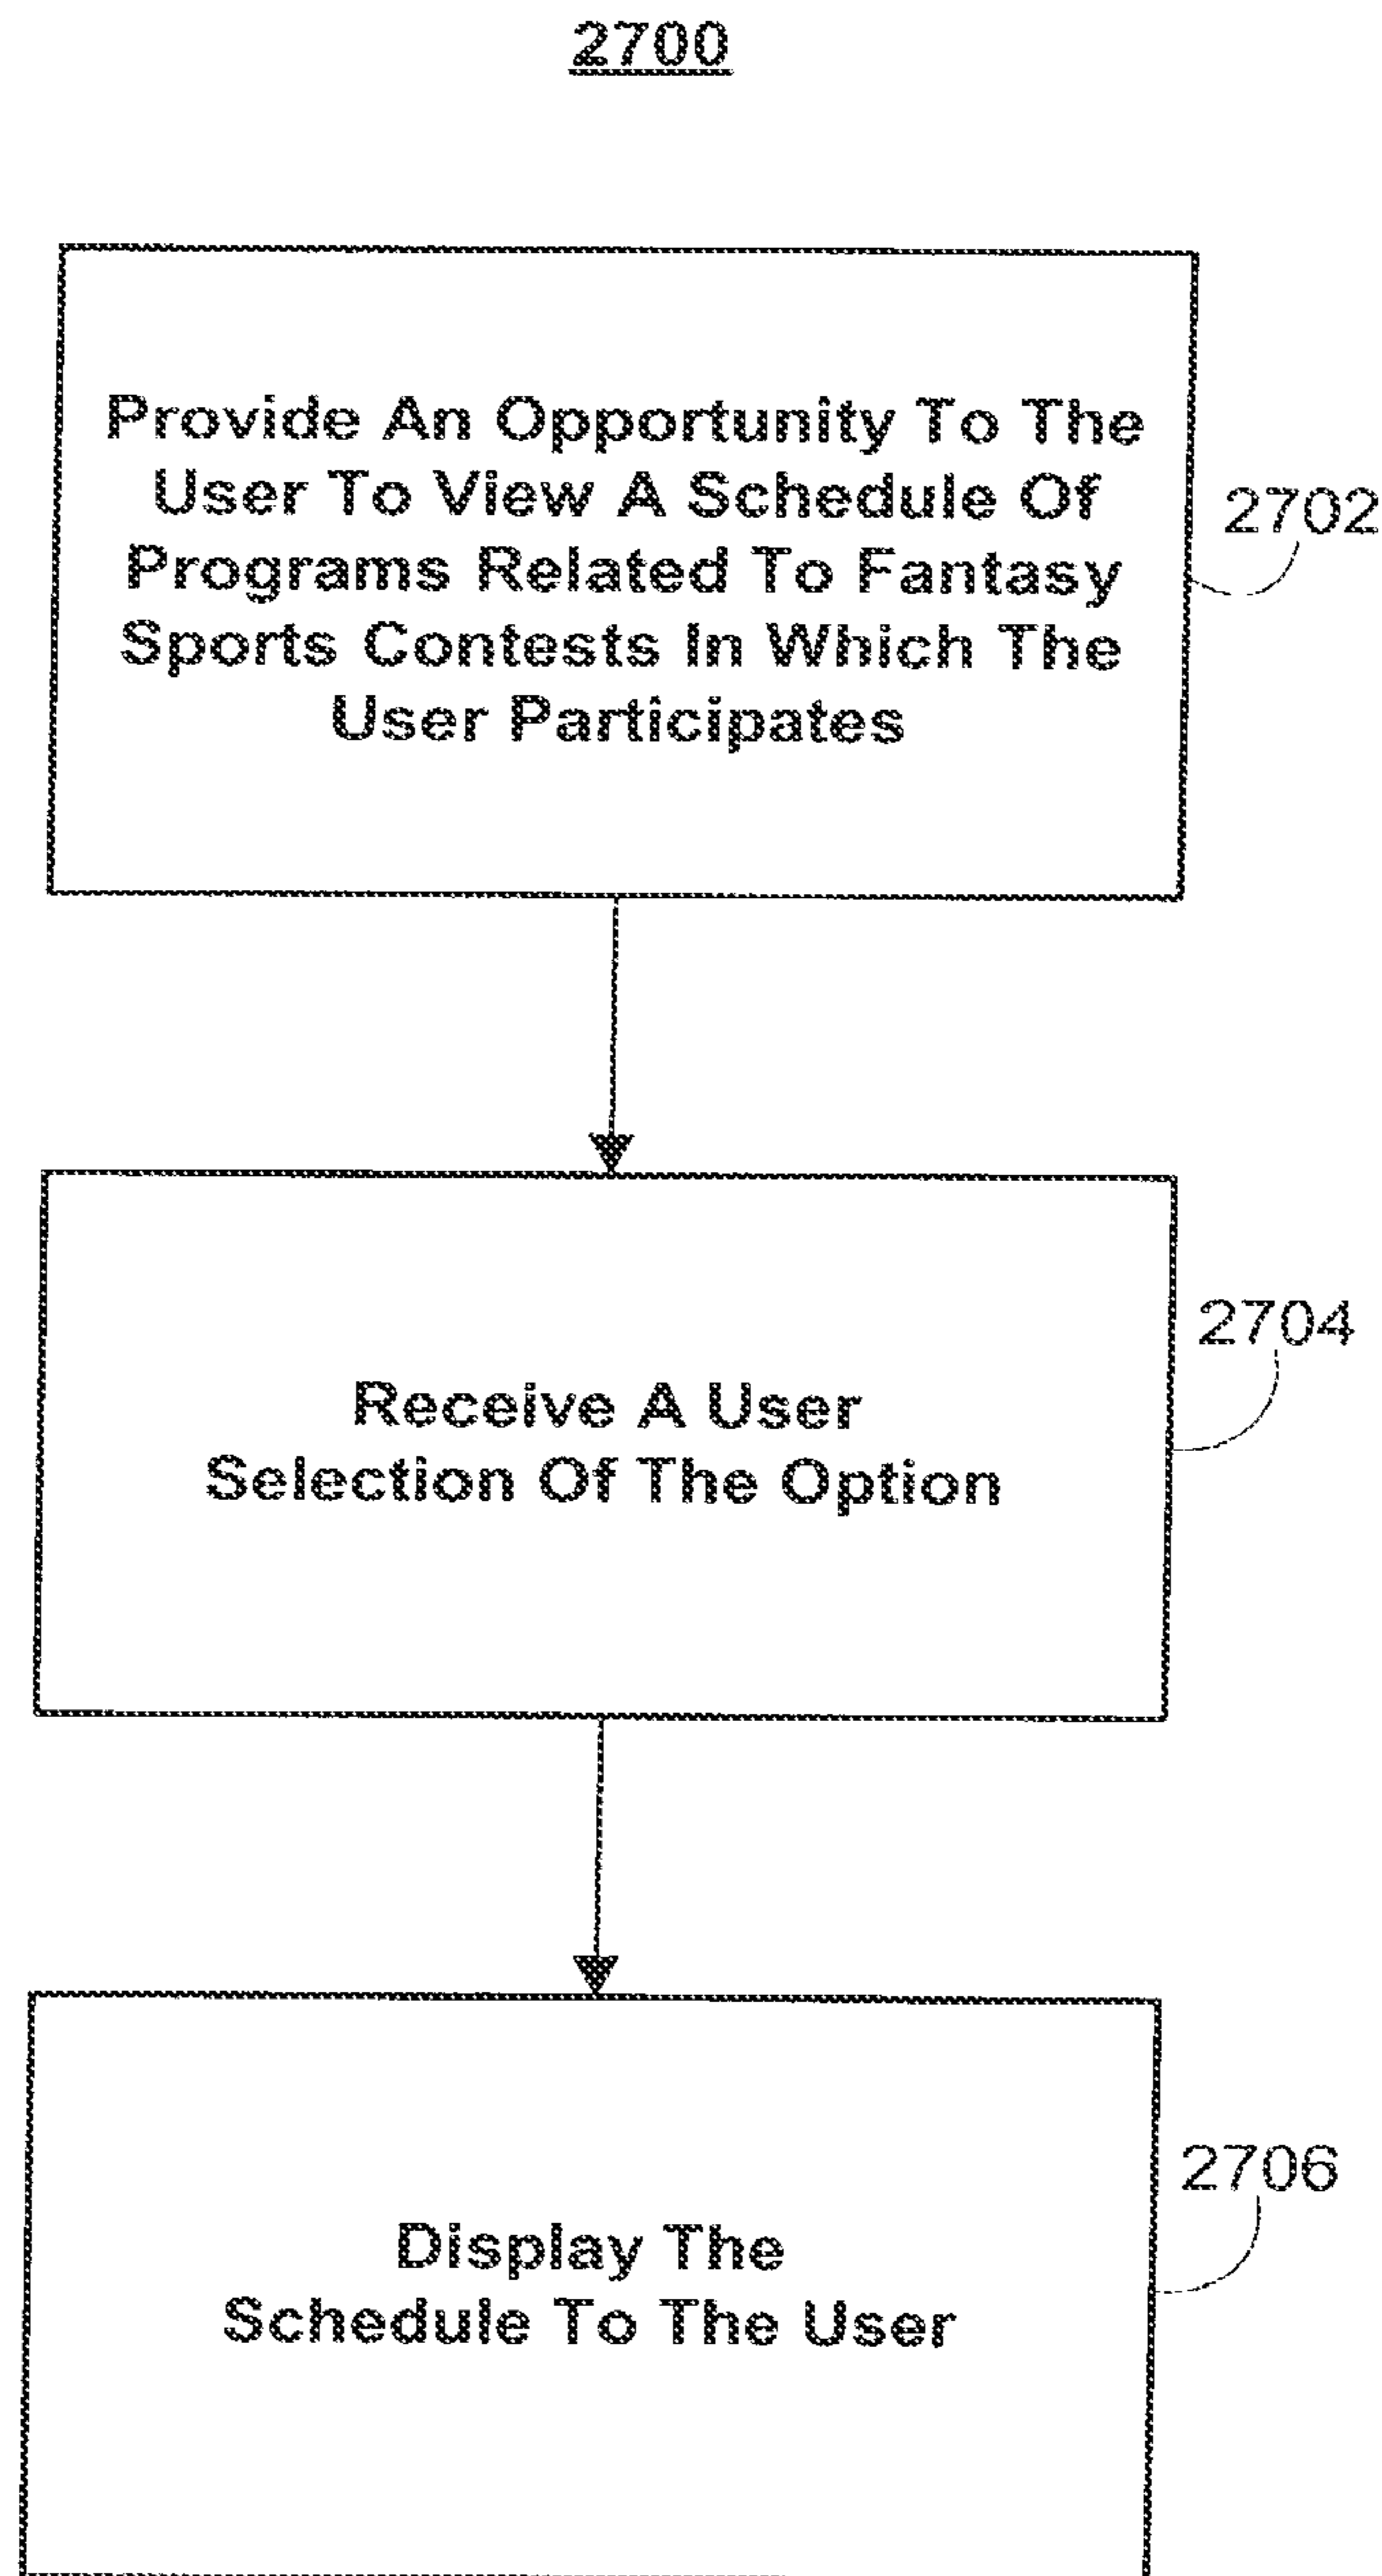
2700

Provide An Opportunity To The User To View A Schedule Of Programs Related To Fantasy Sports Contests In Which The User Participates

2702

Receive A User Selection Of The Option

2704

Display The Schedule To The User

2706